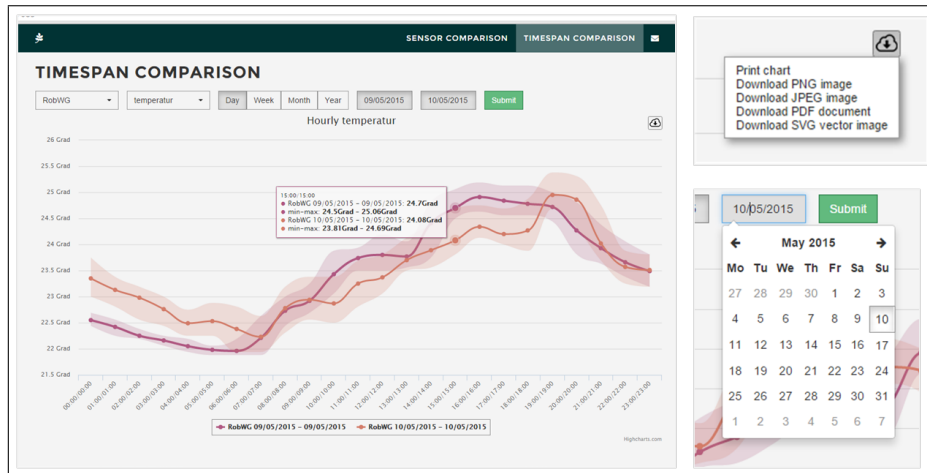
SENSOR COMPARISON TIMESPAN COMPARISON

TIMESPAN COMPARISON

RobWG temperatur Day Week Month Year 09/05/2015 10/05/2015 Submit

Hourly temperatur

26 Grad
25.5 Grad
25 Grad
24.5 Grad
24 Grad
23.5 Grad
23 Grad
22.5 Grad
22 Grad
21.5 Grad

15:00/15:00
RobWG 09/05/2015 - 09/05/2015: 24.7Grad
min-max: 24.5Grad - 25.06Grad
RobWG 10/05/2015 - 10/05/2015: 24.08Grad
min-max: 23.81Grad - 24.69Grad

00:00/00:00 01:00/01:00 02:00/02:00 03:00/03:00 04:00/04:00 05:00/05:00 06:00/06:00 07:00/07:00 08:00/08:00 09:00/09:00 10:00/10:00 11:00/11:00 12:00/12:00 13:00/13:00 14:00/14:00 15:00/15:00 16:00/16:00 17:00/17:00 18:00/18:00 19:00/19:00 20:00/20:00 21:00/21:00 22:00/22:00 23:00/23:00

RobWG 09/05/2015 - 09/05/2015 RobWG 10/05/2015 - 10/05/2015

Highcharts.com

Print chart
Download PNG image
Download JPEG image
Download PDF document
Download SVG vector image

10/05/2015 Submit

May 2015

| Mo | Tu | We | Th | Fr | Sa | Su |
|---|---|---|---|---|---|---|
| 27 | 28 | 29 | 30 | 1 | 2 | 3 |
| 4 | 5 | 6 | 7 | 8 | 9 | 10 |
| 11 | 12 | 13 | 14 | 15 | 16 | 17 |
| 18 | 19 | 20 | 21 | 22 | 23 | 24 |
| 25 | 26 | 27 | 28 | 29 | 30 | 31 |
| 1 | 2 | 3 | 4 | 5 | 6 | 7 |